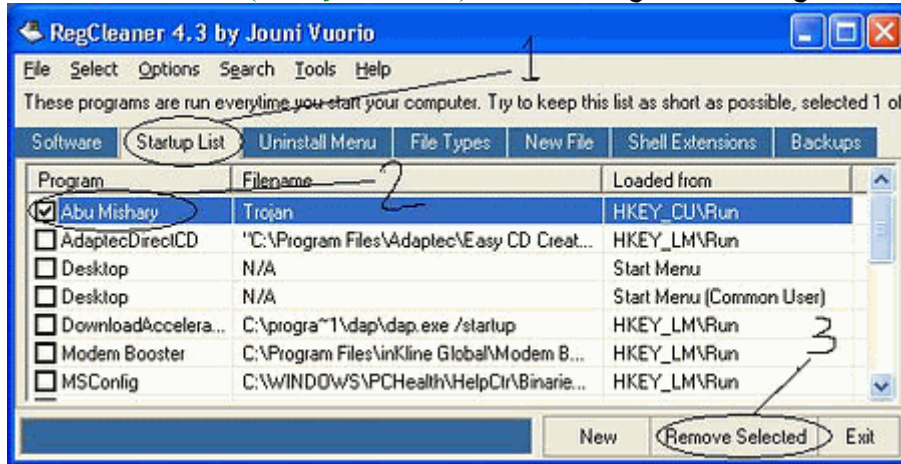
RegCleaner 4.3 by Jouni Vuorio

File Select Options Search Tools Help

These programs are run everytime you start your computer. Try to keep this list as short as possible, selected 1 of

Software | Startup List | Uninstall Menu | File Types | New File | Shell Extensions | Backups

1

2

| Program | Filename | Loaded from |
|---|---|---|
| Abu Mishary | Trojan | HKEY_CU\Run |
| AdaptecDirectCD | "C:\Program Files\Adaptec\Easy CD Creat... | HKEY_LM\Run |
| Desktop | N/A | Start Menu |
| Desktop | N/A | Start Menu (Common User) |
| DownloadAccelera... | C:\progra~1\dap\dap.exe /startup | HKEY_LM\Run |
| Modem Booster | C:\Program Files\inKline Global\Modem B... | HKEY_LM\Run |
| MSConfig | C:\WINDOWS\PCHealth\HelpCtr\Binarie... | HKEY_LM\Run |

3

New | Remove Selected | Exit